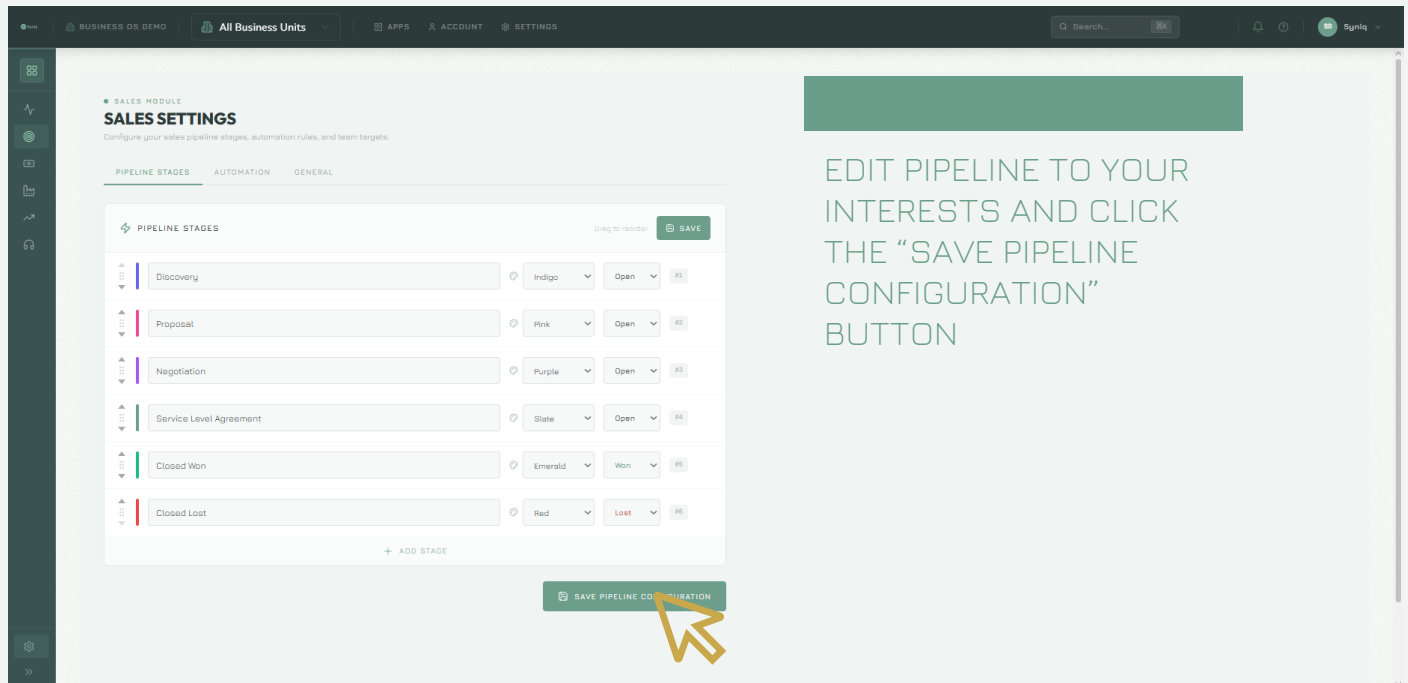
Synlq BUSINESS OS DEMO All Business Units APPS ACCOUNT SETTINGS Search... ⌘K SQ Synlq

SALES MODULE
SALES SETTINGS
Configure your sales pipeline stages, automation rules, and team targets.

PIPELINE STAGES AUTOMATION GENERAL

PIPELINE STAGES Drag to reorder SAVE

| | | | |
|---|---|---|---|
| Discovery | Indigo | Open | #1 |
| Proposal | Pink | Open | #2 |
| Negotiation | Purple | Open | #3 |
| Service Level Agreement | Slate | Open | #4 |
| Closed Won | Emerald | Won | #5 |
| Closed Lost | Red | Lost | #6 |

+ ADD STAGE

SAVE PIPELINE CO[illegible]URATION

EDIT PIPELINE TO YOUR INTERESTS AND CLICK THE “SAVE PIPELINE CONFIGURATION” BUTTON